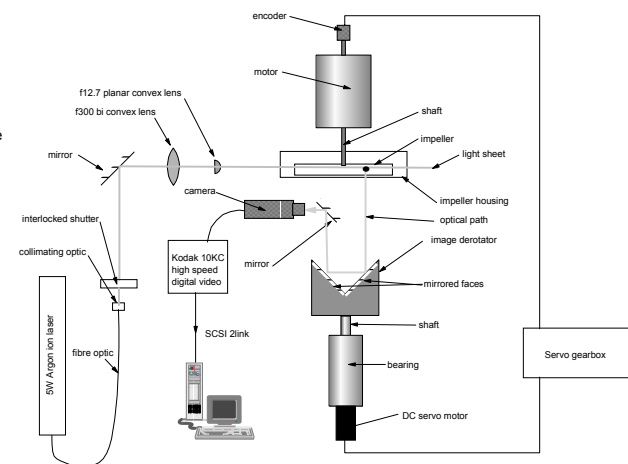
encoder
motor
f12.7 planar convex lens
f300 bi convex lens
shaft
impeller
mirror
light sheet
impeller housing
camera
interlocked shutter
optical path
image derotator
collimating optic
Kodak 10KC high speed digital video
mirror
mirrored faces
shaft
SCSI 2link
5W Argon ion laser
fibre optic
bearing
Servo gearbox
DC servo motor